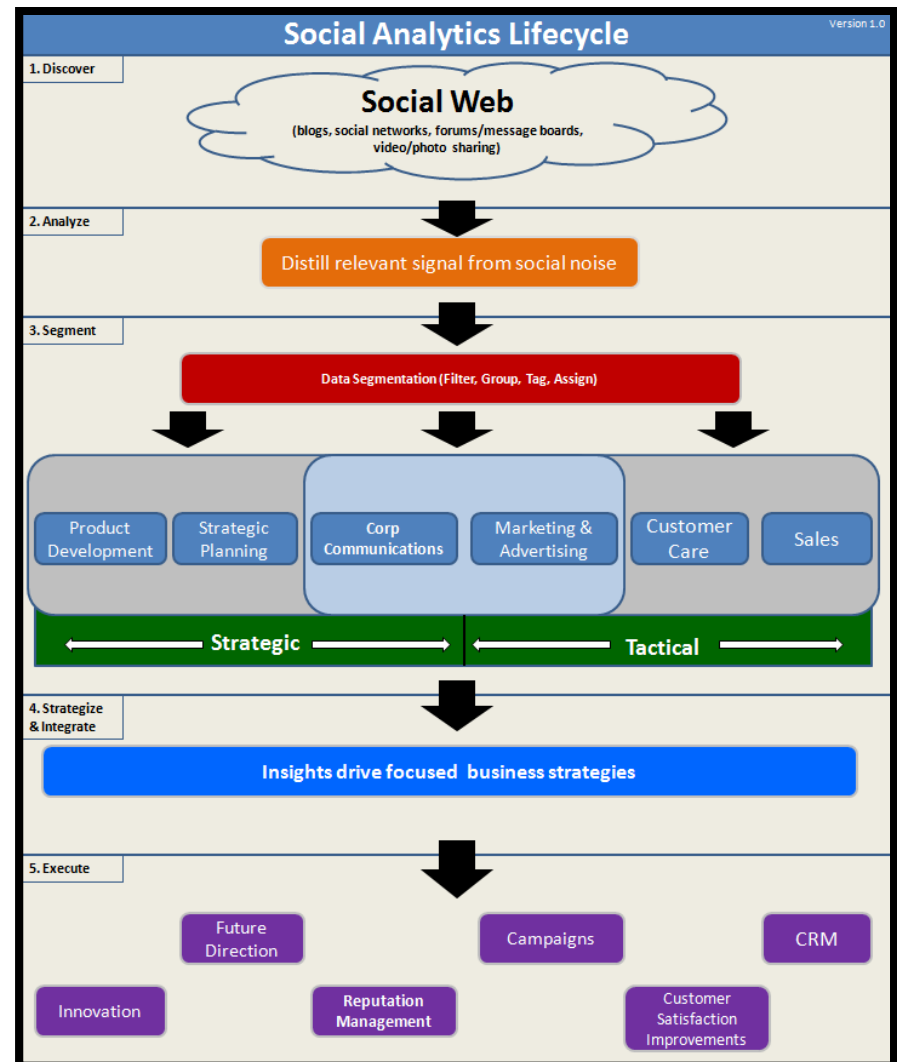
Social Analytics Lifecycle

Version 1.0

1. Discover

Social Web
(blogs, social networks, forums/message boards, video/photo sharing)

2. Analyze

Distill relevant signal from social noise

3. Segment

Data Segmentation (Filter, Group, Tag, Assign)

Product Development

Strategic Planning

Corp Communications

Marketing & Advertising

Customer Care

Sales

Strategic

Tactical

4. Strategize & Integrate

Insights drive focused business strategies

5. Execute

Future Direction

Campaigns

CRM

Innovation

Reputation Management

Customer Satisfaction Improvements